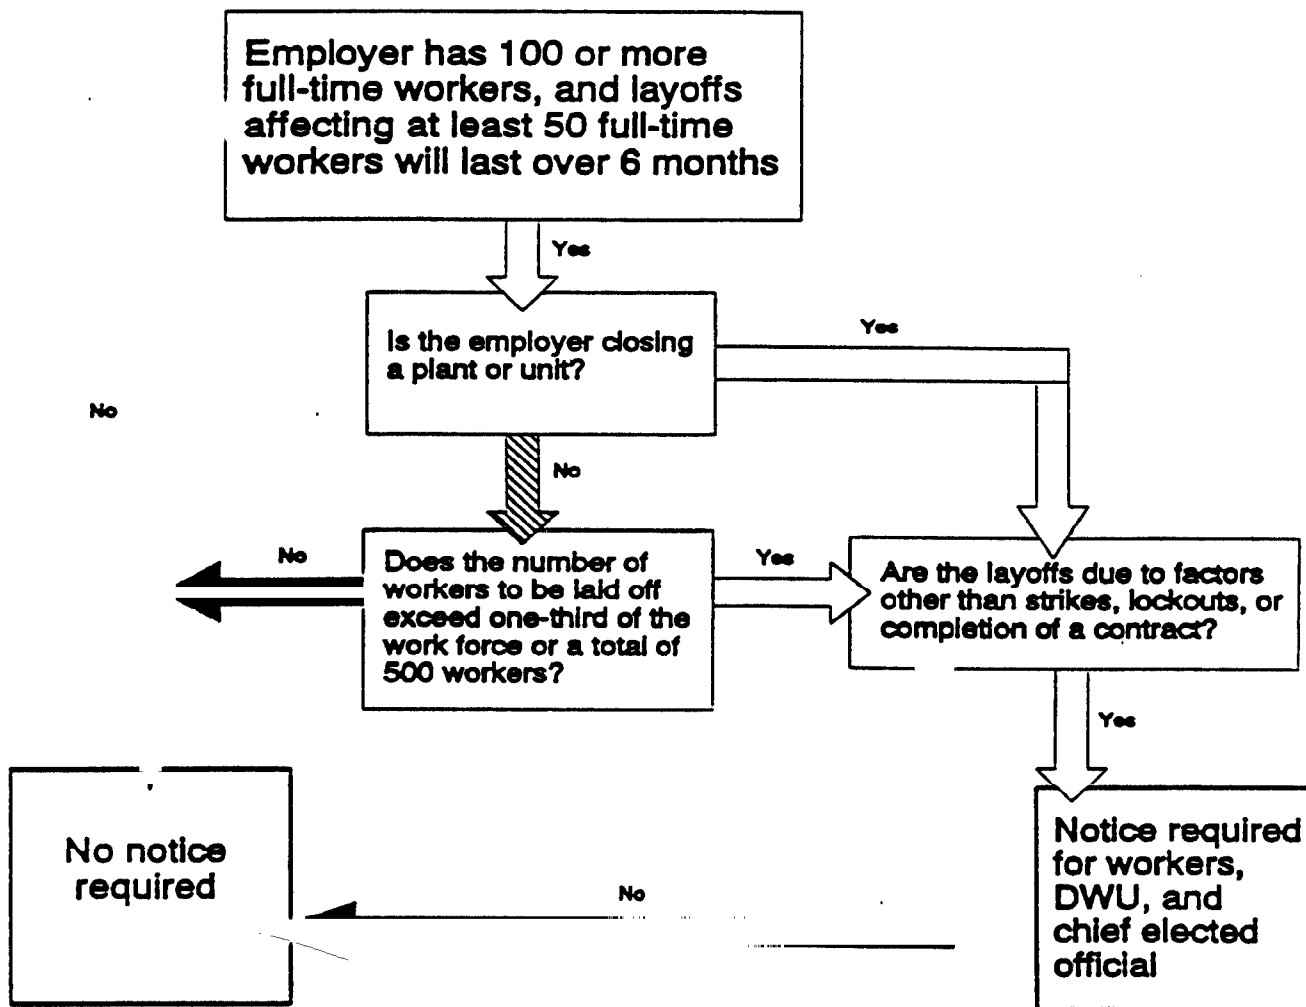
Employer has 100 or more full-time workers, and layoffs affecting at least 50 full-time workers will last over 6 months

Yes

Is the employer closing a plant or unit?

Yes

No

No

No

Does the number of workers to be laid off exceed one-third of the work force or a total of 500 workers?

Yes

Are the layoffs due to factors other than strikes, lockouts, or completion of a contract?

Yes

No notice required

No

Notice required for workers, DWU, and chief elected official